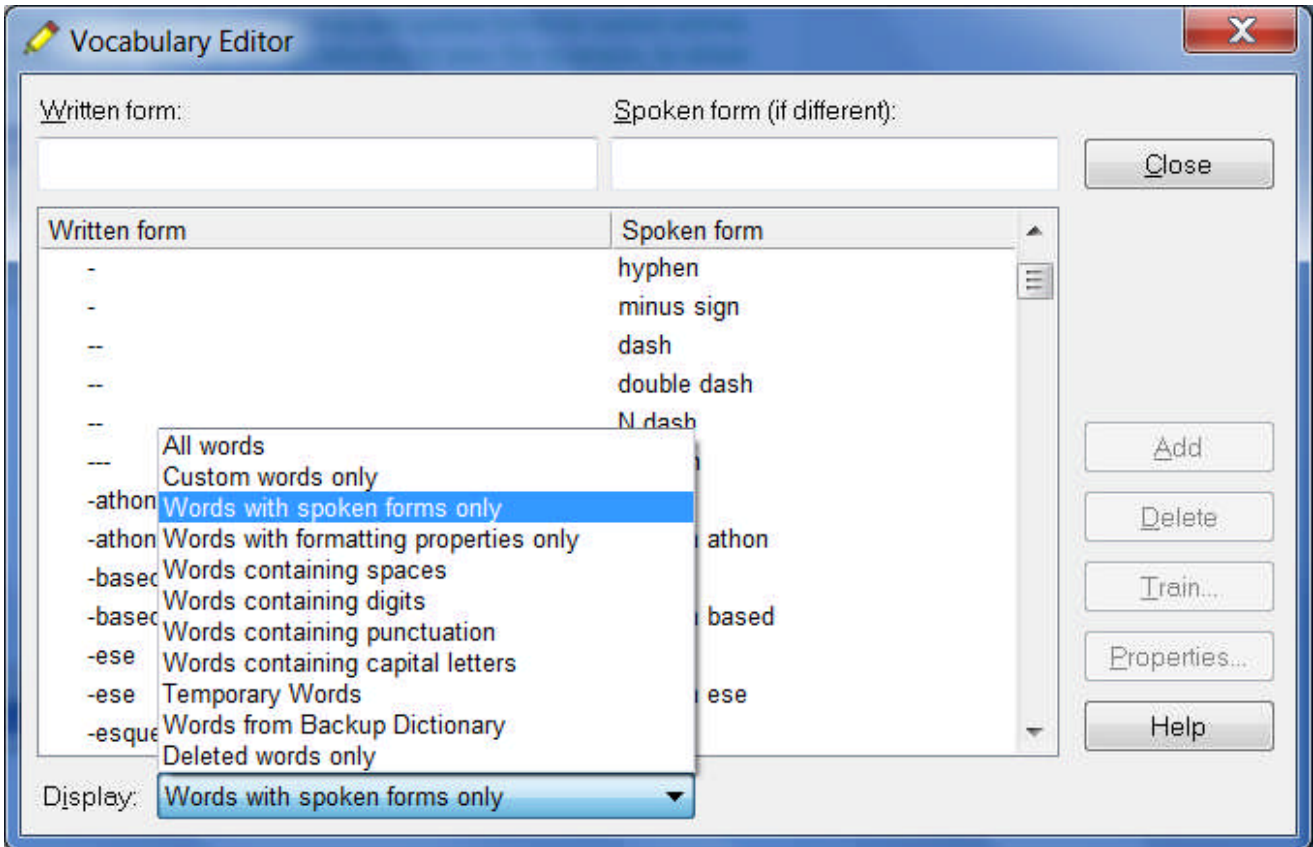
Vocabulary Editor

Written form:

Spoken form (if different):

Close

| Written form | Spoken form |
|---|---|
| - | hyphen |
| - | minus sign |
| -- | dash |
| -- | double dash |
| -- | N dash |
| --- | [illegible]n |
| -athon | |
| -athon | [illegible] athon |
| -basec | |
| -basec | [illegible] based |
| -ese | |
| -ese | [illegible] ese |
| -esque | |

All words
Custom words only
Words with spoken forms only
Words with formatting properties only
Words containing spaces
Words containing digits
Words containing punctuation
Words containing capital letters
Temporary Words
Words from Backup Dictionary
Deleted words only

Add
Delete
Train...
Properties...
Help

Display: Words with spoken forms only